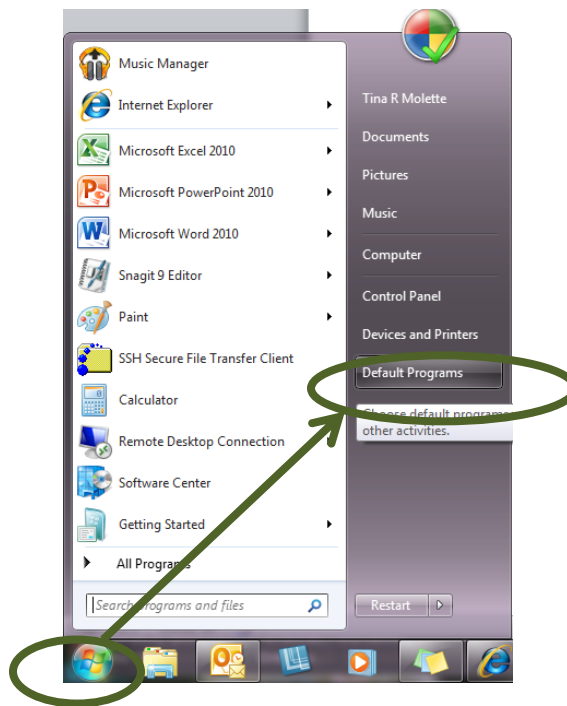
Music Manager

Internet Explorer

Microsoft Excel 2010

Microsoft PowerPoint 2010

Microsoft Word 2010

Snagit 9 Editor

Paint

SSH Secure File Transfer Client

Calculator

Remote Desktop Connection

Software Center

Getting Started

All Programs

Search programs and files

Tina R Molette

Documents

Pictures

Music

Computer

Control Panel

Devices and Printers

Default Programs

Choose default programs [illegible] other activities.

Restart